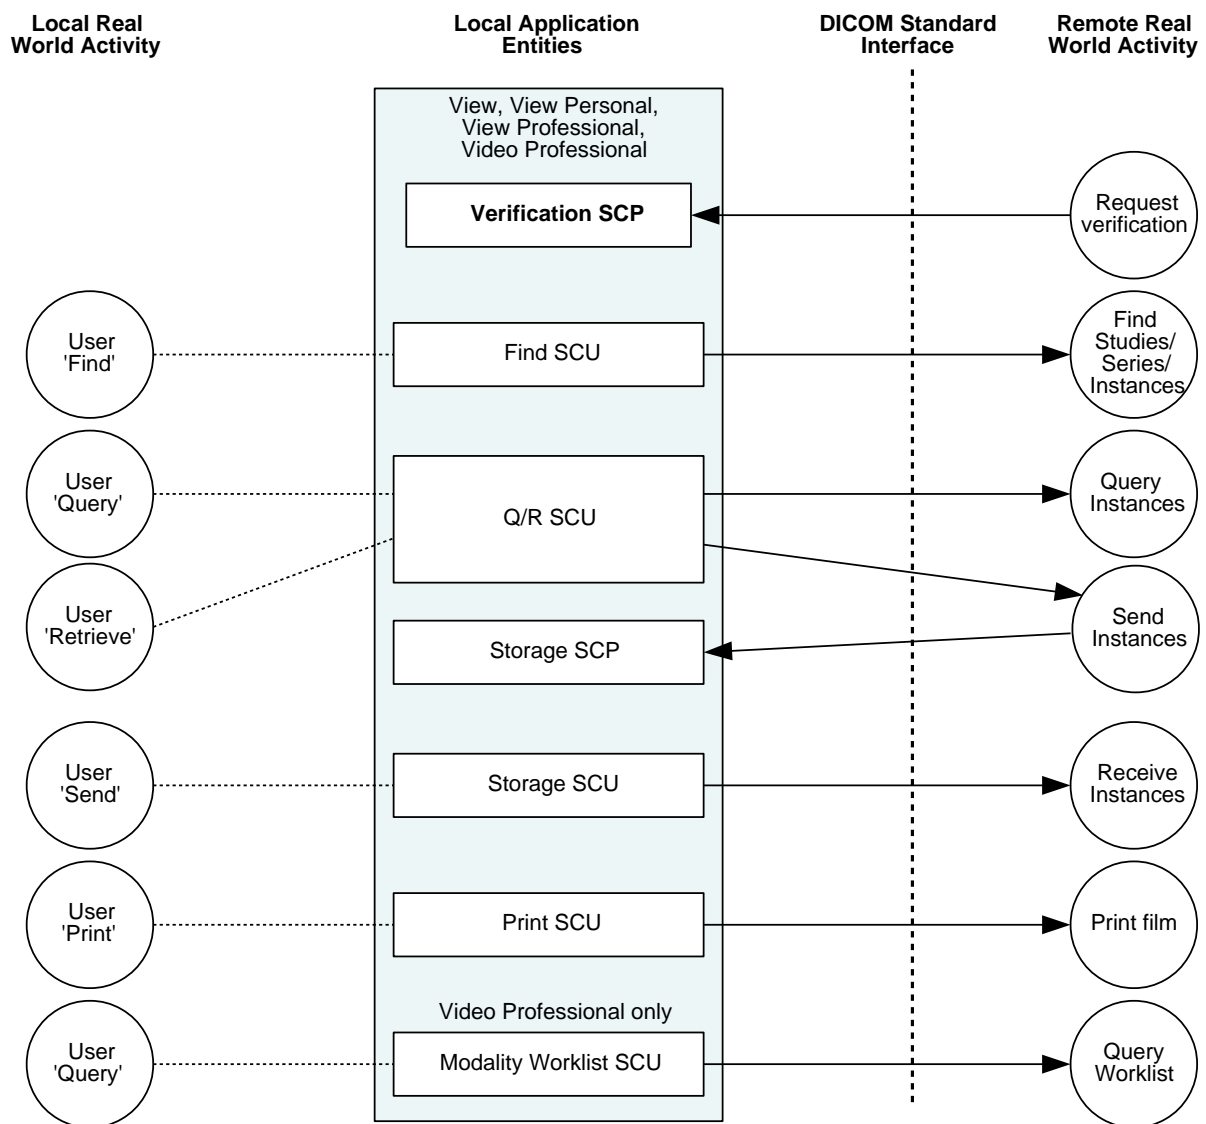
Local Real World Activity

Local Application Entities

DICOM Standard Interface

Remote Real World Activity

View, View Personal, View Professional, Video Professional

Verification SCP

Request verification

User 'Find'

Find SCU

Find Studies/ Series/ Instances

User 'Query'

Q/R SCU

Query Instances

User 'Retrieve'

Send Instances

Storage SCP

User 'Send'

Storage SCU

Receive Instances

User 'Print'

Print SCU

Print film

Video Professional only

User 'Query'

Modality Worklist SCU

Query Worklist